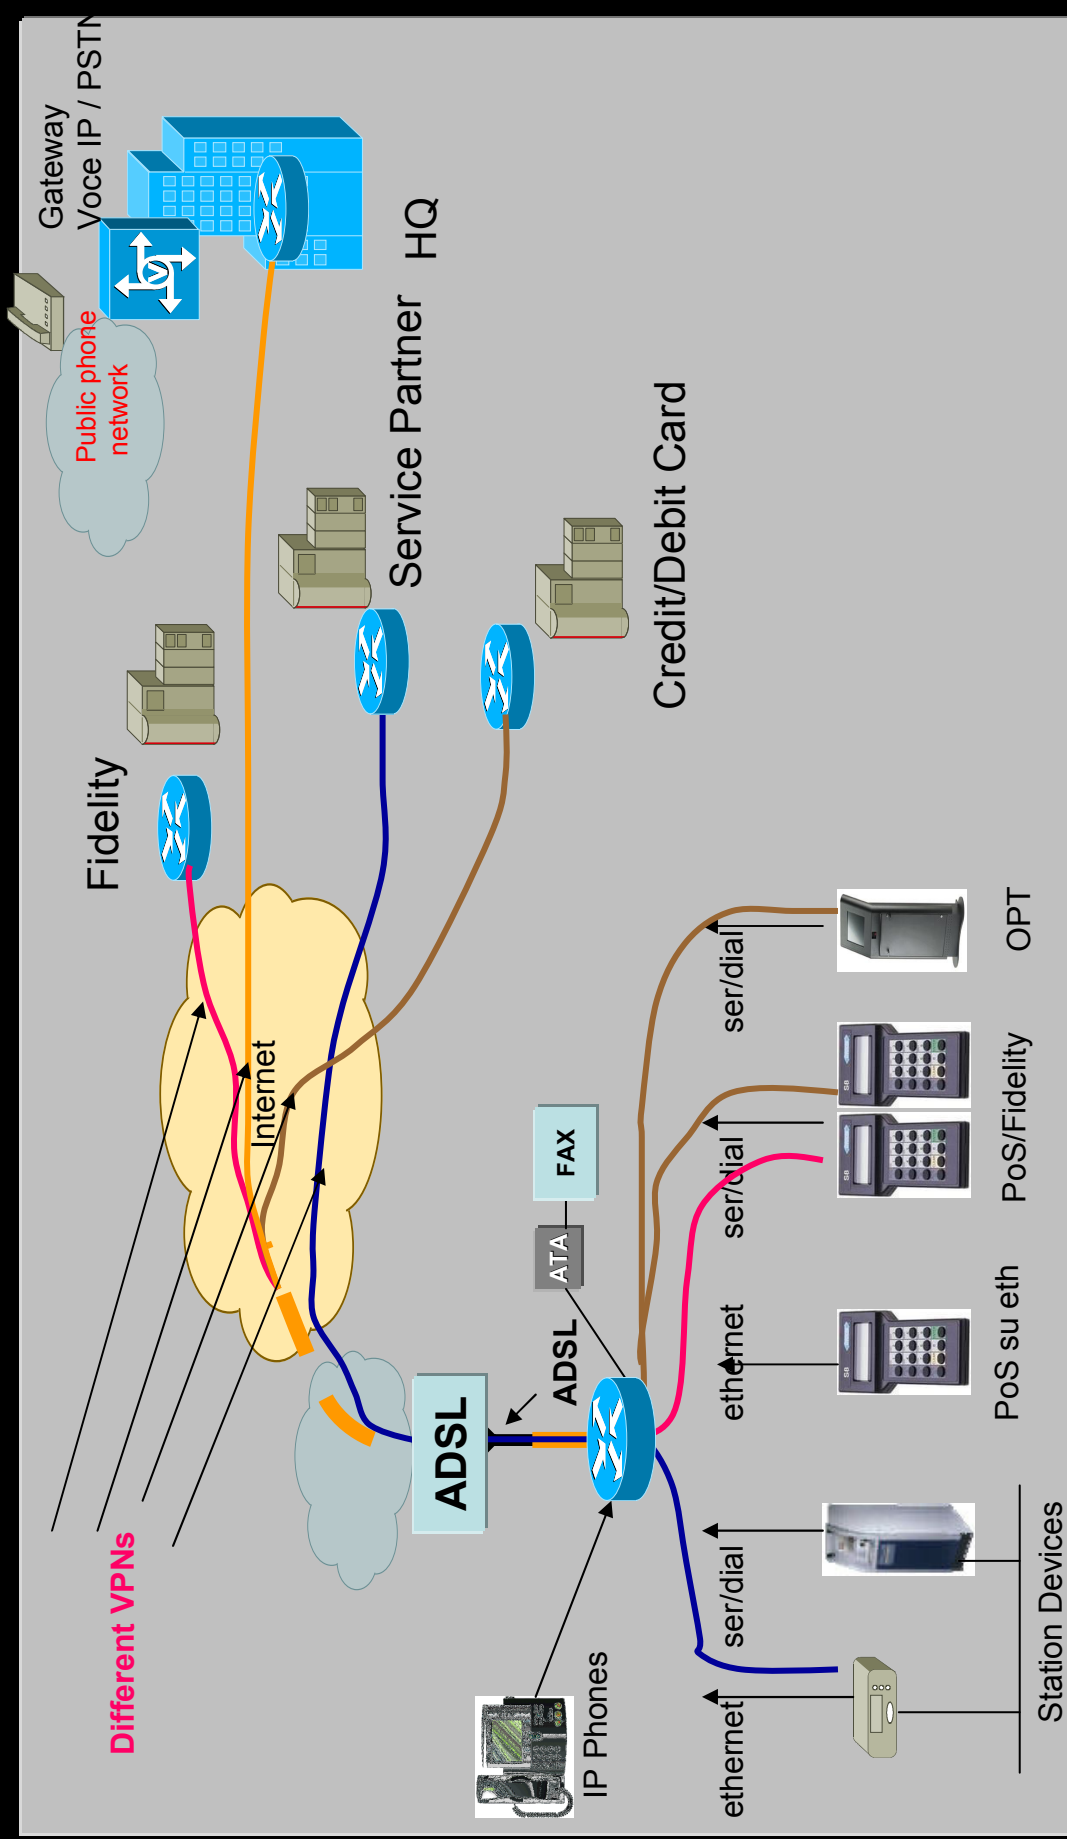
Gateway
Voce IP / PSTN

HQ

Public phone network

Service Partner

Credit/Debit Card

Fidelity

Internet

FAX

ATA

ADSL

ADSL

ser/dial

OPT

ser/dial

PoS/Fidelity

ethernet

PoS su eth

ser/dial

ethernet

Station Devices

IP Phones

Different VPNs